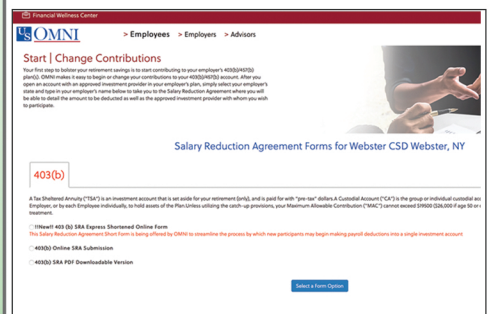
Financial Wellness Center

OMNI

> Employees > Employers > Advisors

Start | Change Contributions

Your first step to bolster your retirement savings is to start contributing to your employer's 403(b)/457(b) plan(s). OMNI makes it easy to begin or change your contributions to your 403(b)/457(b) account. After you open an account with an approved investment provider in your employer's plan, simply select your employer's state and type in your employer's name below to take you to the Salary Reduction Agreement where you will be able to detail the amount to be deducted as well as the approved investment provider with whom you wish to participate.

Salary Reduction Agreement Forms for Webster CSD Webster, NY

403(b)

A Tax Sheltered Annuity ("TSA") is an investment account that is set aside for your retirement (only), and is paid for with "pre-tax" dollars. A Custodial Account ("CA") is the group or individual custodial ac Employer, or by each Employee individually, to hold assets of the Plan. Unless utilizing the catch-up provisions, your Maximum Allowable Contribution ("MAC") cannot exceed $19500 ($26,000 if age 50 or treatment.

New!! 403 (b) SRA Express Shortened Online Form
This Salary Reduction Agreement Short Form is being offered by OMNI to streamline the process by which new participants may begin making payroll deductions into a single investment account.

403(b) Online SRA Submission

403(b) SRA PDF Downloadable Version

Select a Form Option